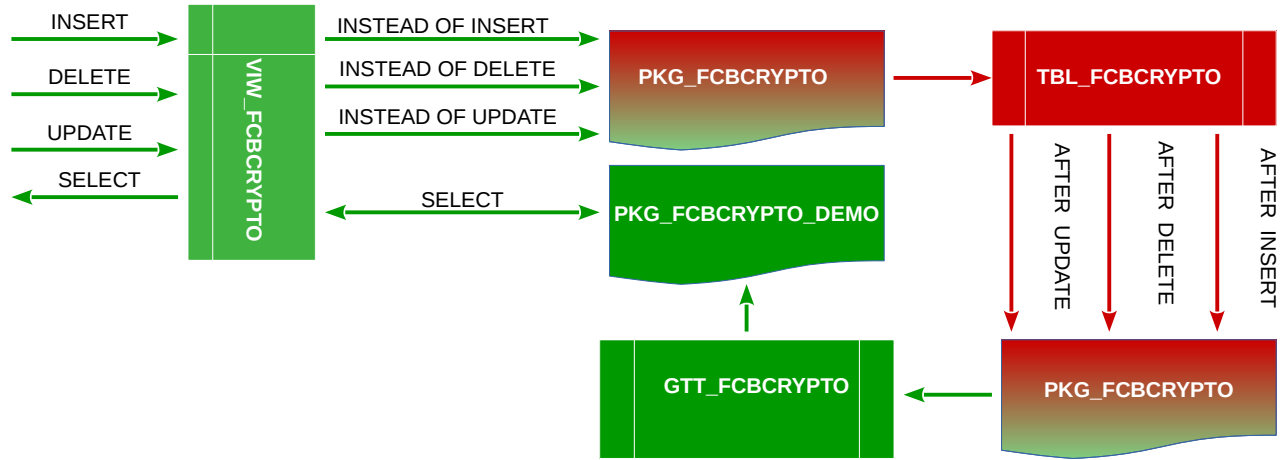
INSERT
DELETE
UPDATE
SELECT
VIW_FCBCRYPTO
INSTEAD OF INSERT
INSTEAD OF DELETE
INSTEAD OF UPDATE
SELECT
PKG_FCBCRYPTO
TBL_FCBCRYPTO
PKG_FCBCRYPTO_DEMO
AFTER UPDATE
AFTER DELETE
AFTER INSERT
GTT_FCBCRYPTO
PKG_FCBCRYPTO